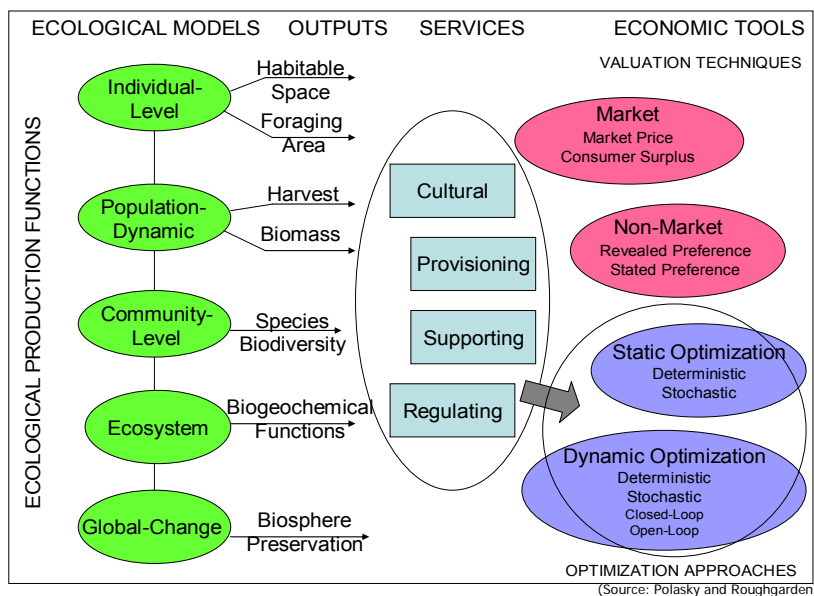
ECOLOGICAL MODELS OUTPUTS SERVICES ECONOMIC TOOLS

VALUATION TECHNIQUES

ECOLOGICAL PRODUCTION FUNCTIONS

Individual-Level

Habitable Space

Foraging Area

Population-Dynamic

Harvest

Biomass

Community-Level

Species Biodiversity

Ecosystem

Biogeochemical Functions

Global-Change

Biosphere Preservation

Cultural

Provisioning

Supporting

Regulating

Market
Market Price
Consumer Surplus

Non-Market
Revealed Preference
Stated Preference

Static Optimization
Deterministic
Stochastic

Dynamic Optimization
Deterministic
Stochastic
Closed-Loop
Open-Loop

OPTIMIZATION APPROACHES

(Source: Polasky and Roughgarden